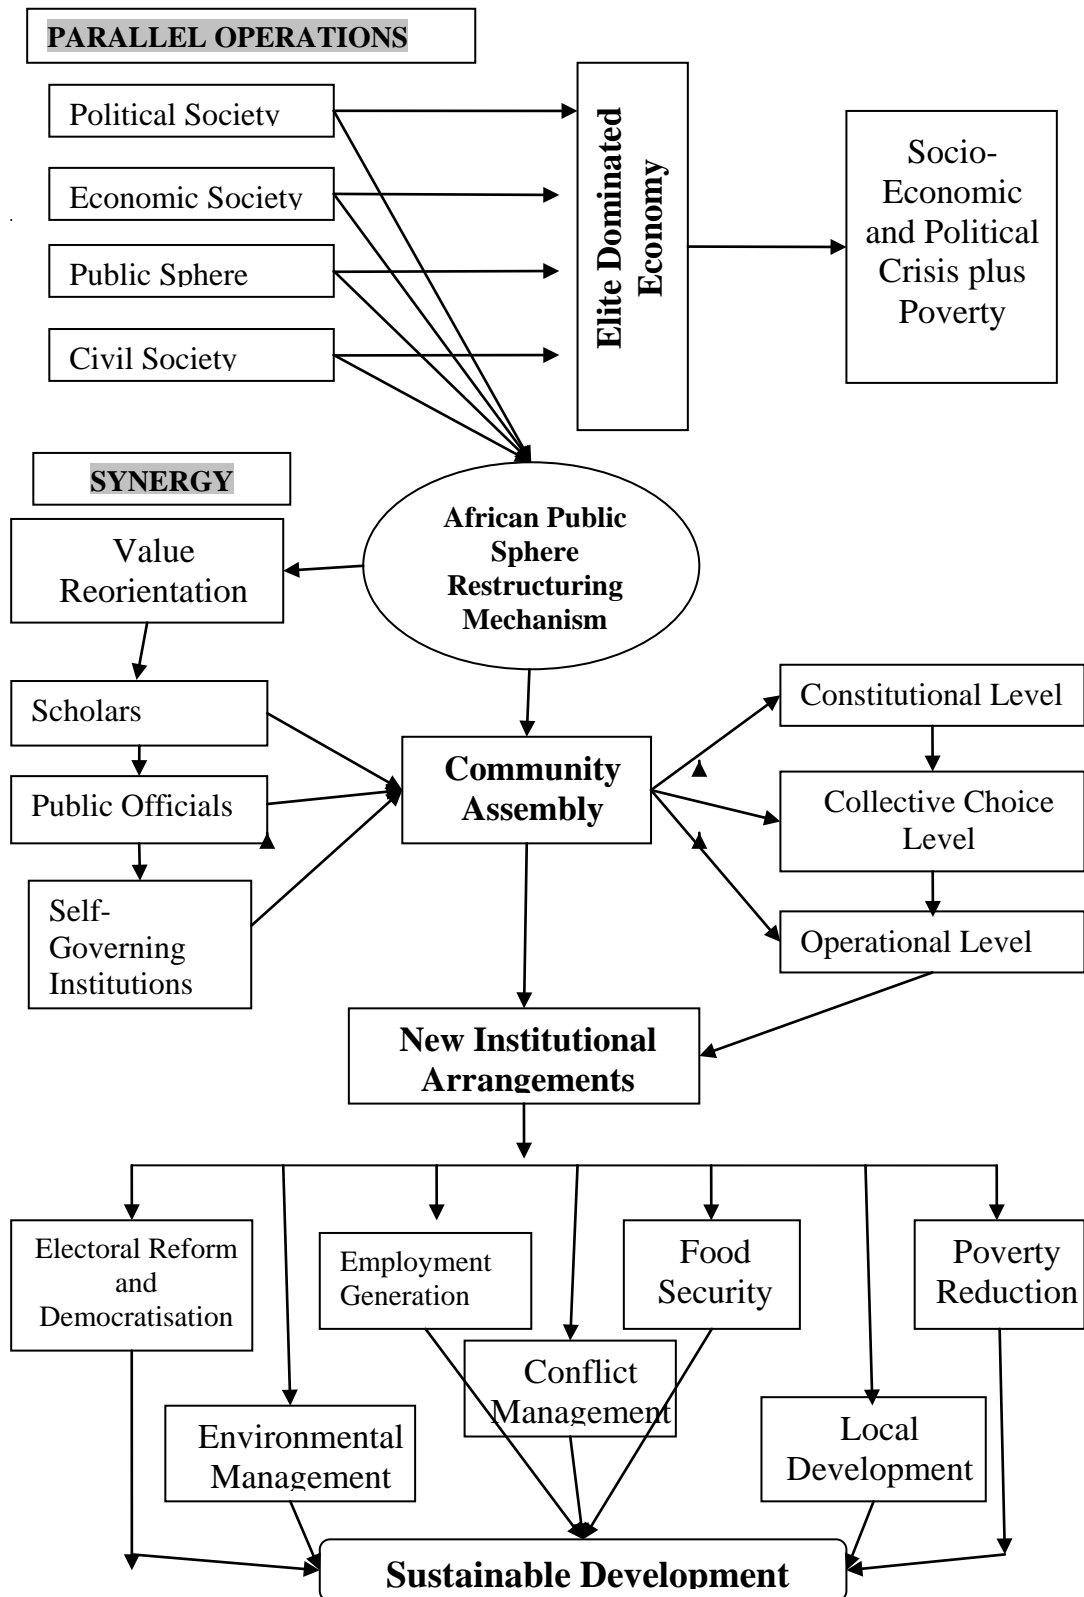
PARALLEL OPERATIONS

Political Society

Economic Society

Public Sphere

Civil Society

Elite Dominated Economy

Socio-Economic and Political Crisis plus Poverty

SYNERGY

Value Reorientation

African Public Sphere Restructuring Mechanism

Scholars

Public Officials

Self-Governing Institutions

Community Assembly

Constitutional Level

Collective Choice Level

Operational Level

New Institutional Arrangements

Electoral Reform and Democratisation

Employment Generation

Food Security

Poverty Reduction

Conflict Management

Environmental Management

Local Development

Sustainable Development